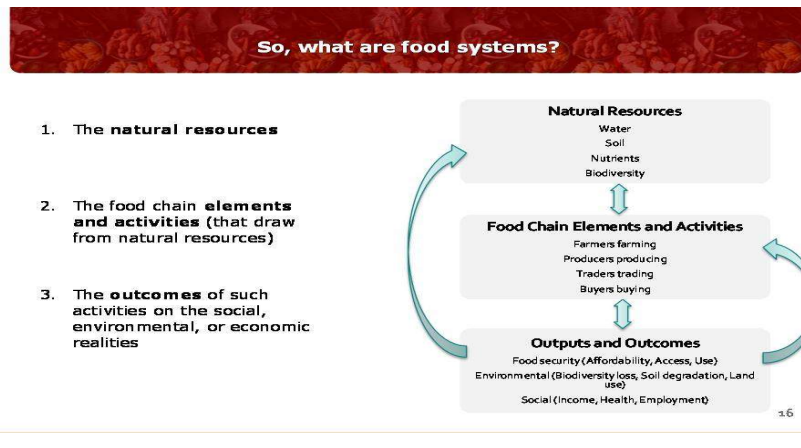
So, what are food systems?

1. The **natural resources**

2. The food chain **elements and activities** (that draw from natural resources)

3. The **outcomes** of such activities on the social, environmental, or economic realities

Natural Resources
Water
Soil
Nutrients
Biodiversity

Food Chain Elements and Activities
Farmers farming
Producers producing
Traders trading
Buyers buying

Outputs and Outcomes
Food security (Affordability, Access, Use)
Environmental (Biodiversity loss, Soil degradation, Land use)
Social (Income, Health, Employment)

16